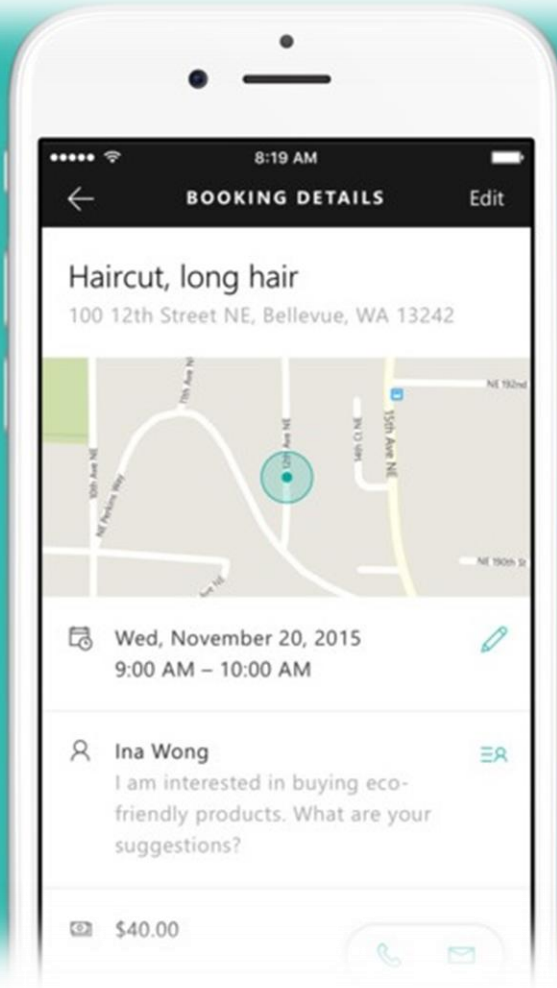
8:19 AM

BOOKING DETAILS

Edit

Haircut, long hair

100 12th Street NE, Bellevue, WA 13242

NE 192nd

7th Ave NE

12th Ave NE

14th Ct NE

15th Ave NE

10th Ave NE

NE Perkins Way

NE 190th St

Wed, November 20, 2015
9:00 AM – 10:00 AM

Ina Wong
I am interested in buying eco-friendly products. What are your suggestions?

$40.00